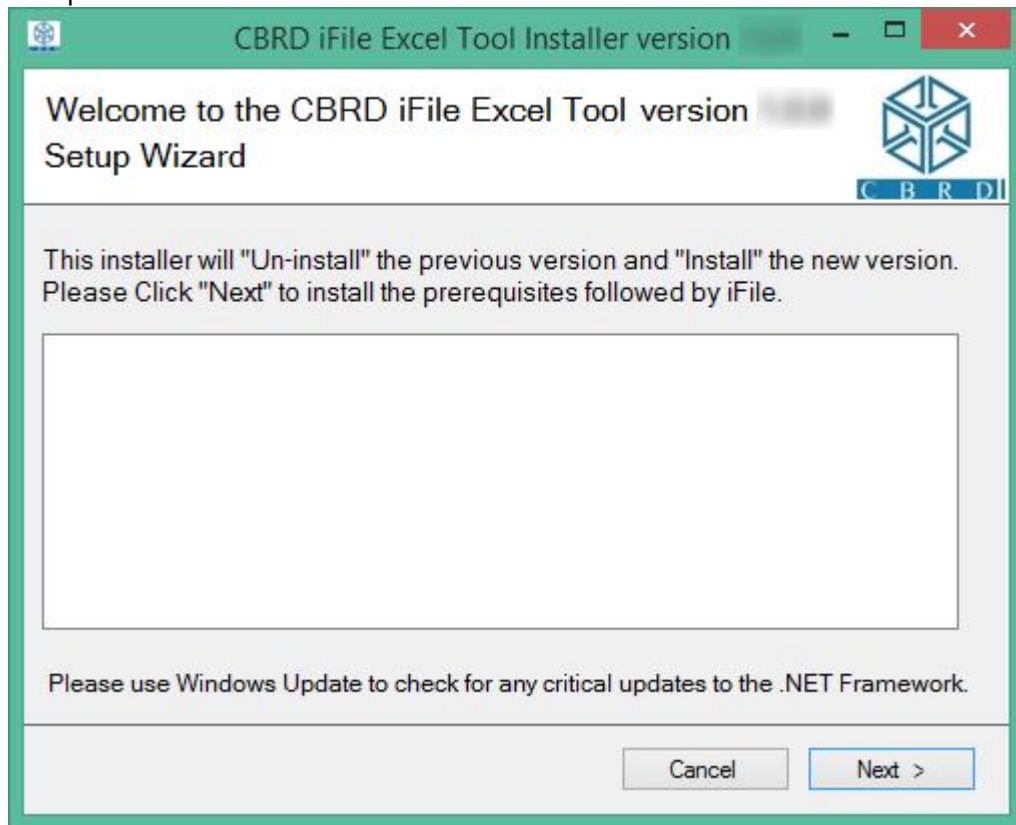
CBRD iFile Excel Tool Installer version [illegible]

Welcome to the CBRD iFile Excel Tool version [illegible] Setup Wizard

C B R D

This installer will "Un-install" the previous version and "Install" the new version. Please Click "Next" to install the prerequisites followed by iFile.

Please use Windows Update to check for any critical updates to the .NET Framework.

Cancel

Next >